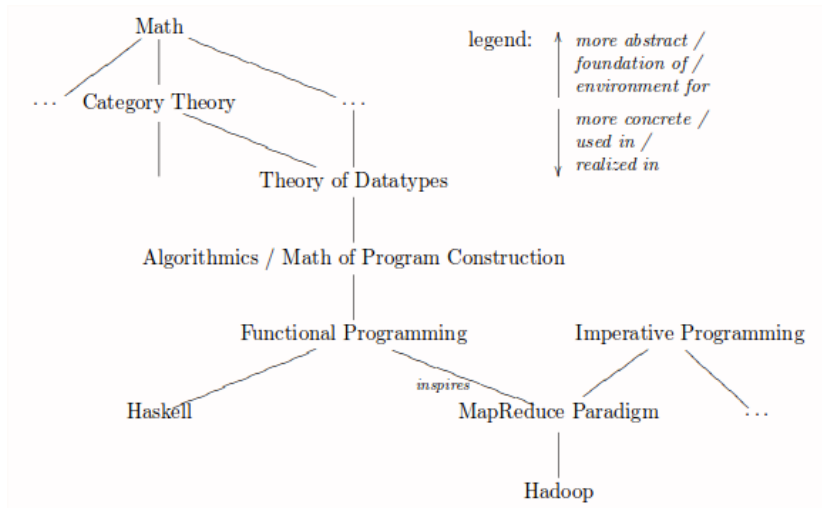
Math

legend: more abstract / foundation of / environment for

more concrete / used in / realized in

... Category Theory ...

Theory of Datatypes

Algorithmics / Math of Program Construction

Functional Programming

Imperative Programming

inspires

Haskell

MapReduce Paradigm

...

Hadoop